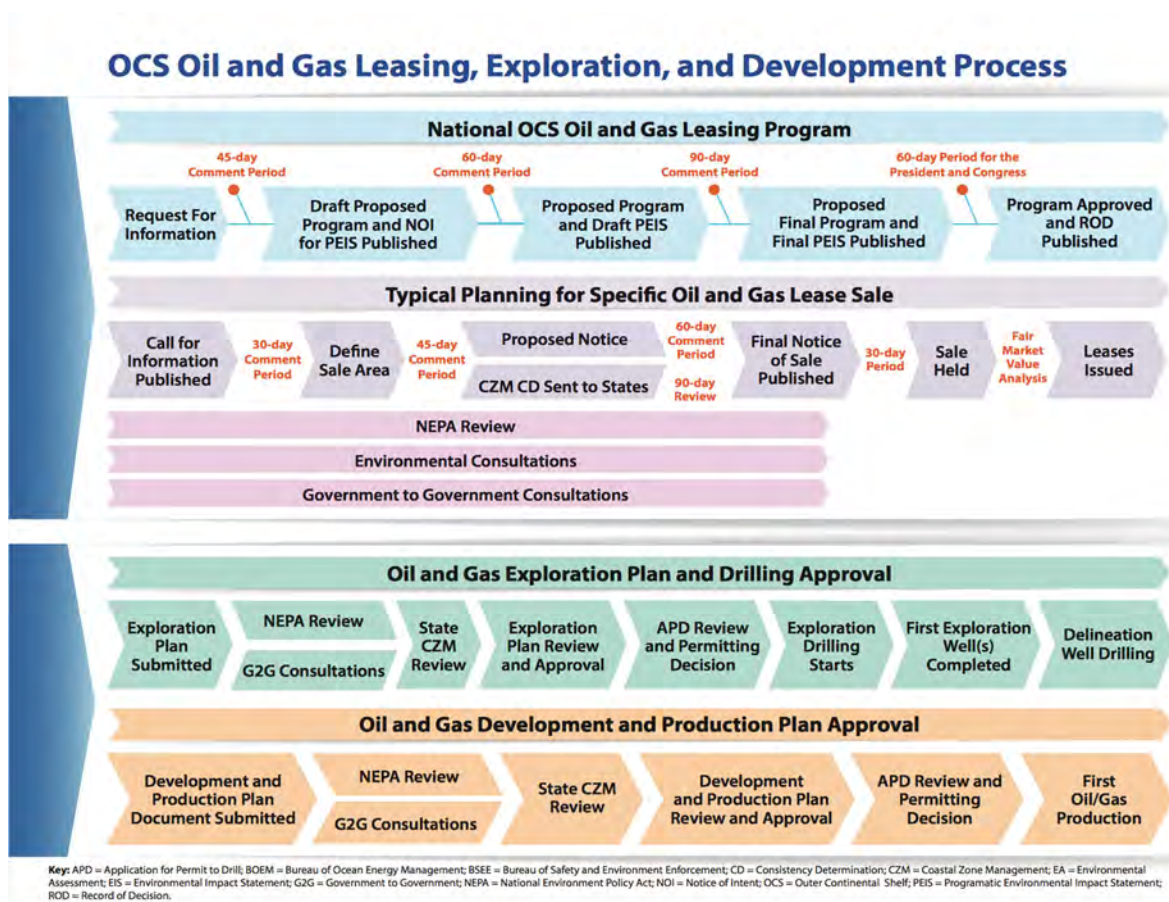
OCS Oil and Gas Leasing, Exploration, and Development Process

National OCS Oil and Gas Leasing Program

45-day Comment Period

60-day Comment Period

90-day Comment Period

60-day Period for the President and Congress

Request For Information

Draft Proposed Program and NOI for PEIS Published

Proposed Program and Draft PEIS Published

Proposed Final Program and Final PEIS Published

Program Approved and ROD Published

Typical Planning for Specific Oil and Gas Lease Sale

Call for Information Published

30-day Comment Period

Define Sale Area

45-day Comment Period

Proposed Notice

CZM CD Sent to States

60-day Comment Period

90-day Review

Final Notice of Sale Published

30-day Period

Sale Held

Fair Market Value Analysis

Leases Issued

NEPA Review

Environmental Consultations

Government to Government Consultations

Oil and Gas Exploration Plan and Drilling Approval

Exploration Plan Submitted

NEPA Review

G2G Consultations

State CZM Review

Exploration Plan Review and Approval

APD Review and Permitting Decision

Exploration Drilling Starts

First Exploration Well(s) Completed

Delineation Well Drilling

Oil and Gas Development and Production Plan Approval

Development and Production Plan Document Submitted

NEPA Review

G2G Consultations

State CZM Review

Development and Production Plan Review and Approval

APD Review and Permitting Decision

First Oil/Gas Production

Key: APD = Application for Permit to Drill; BOEM = Bureau of Ocean Energy Management; BSEE = Bureau of Safety and Environment Enforcement; CD = Consistency Determination; CZM = Coastal Zone Management; EA = Environmental Assessment; EIS = Environmental Impact Statement; G2G = Government to Government; NEPA = National Environment Policy Act; NOI = Notice of Intent; OCS = Outer Continental Shelf; PEIS = Programatic Environmental Impact Statement; ROD = Record of Decision.